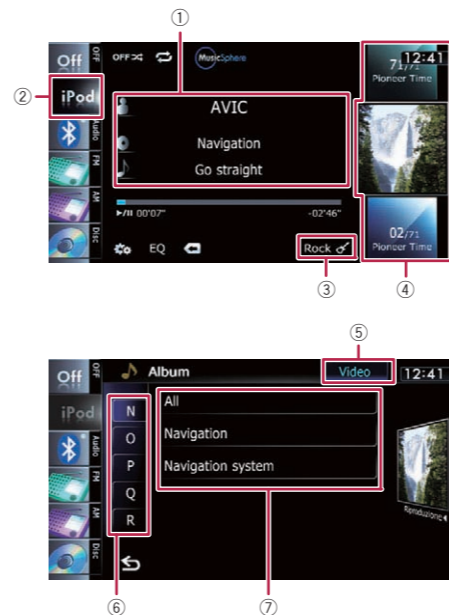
①

②

Off OFF

iPod

Audio

FM

AM

Disc

OFF

MusicSphere

12:41

71/71

Pioneer Time

AVIC

Navigation

Go straight

▶/II 00'07"

-02'46"

EQ

Rock

02/71

Pioneer Time

③

④

⑤

Off OFF

iPod

Audio

FM

AM

Disc

Album

Video

12:41

N

O

P

Q

R

All

Navigation

Navigation system

⑥

⑦